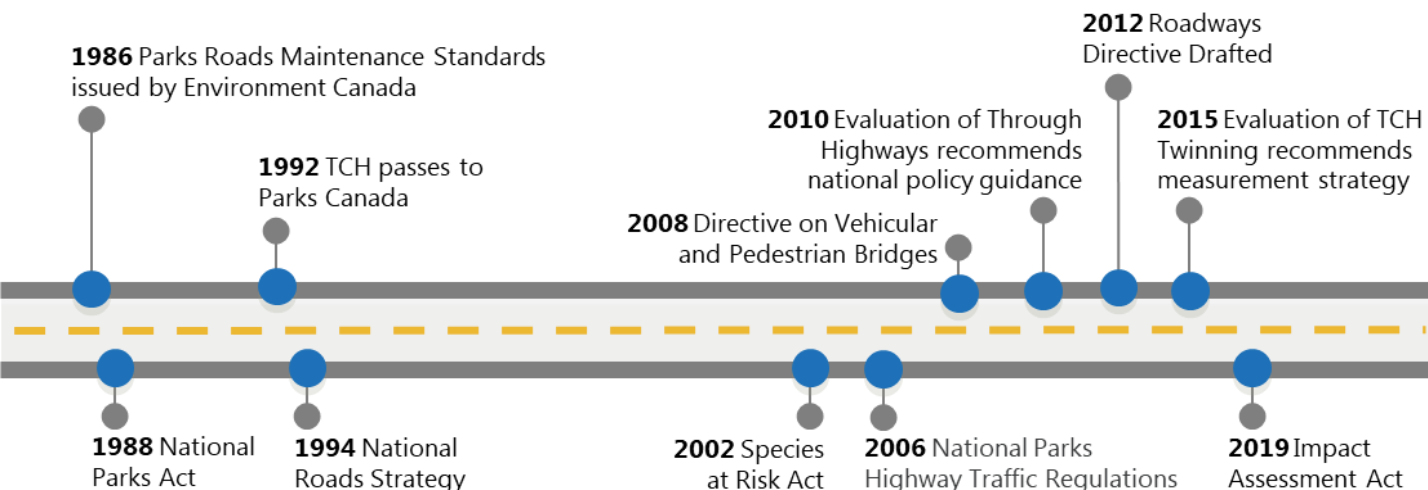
**2012** Roadways Directive Drafted

**1986** Parks Roads Maintenance Standards issued by Environment Canada

**2010** Evaluation of Through Highways recommends national policy guidance

**2015** Evaluation of TCH Twinning recommends measurement strategy

**1992** TCH passes to Parks Canada

**2008** Directive on Vehicular and Pedestrian Bridges

**1988** National Parks Act

**1994** National Roads Strategy

**2002** Species at Risk Act

**2006** National Parks Highway Traffic Regulations

**2019** Impact Assessment Act